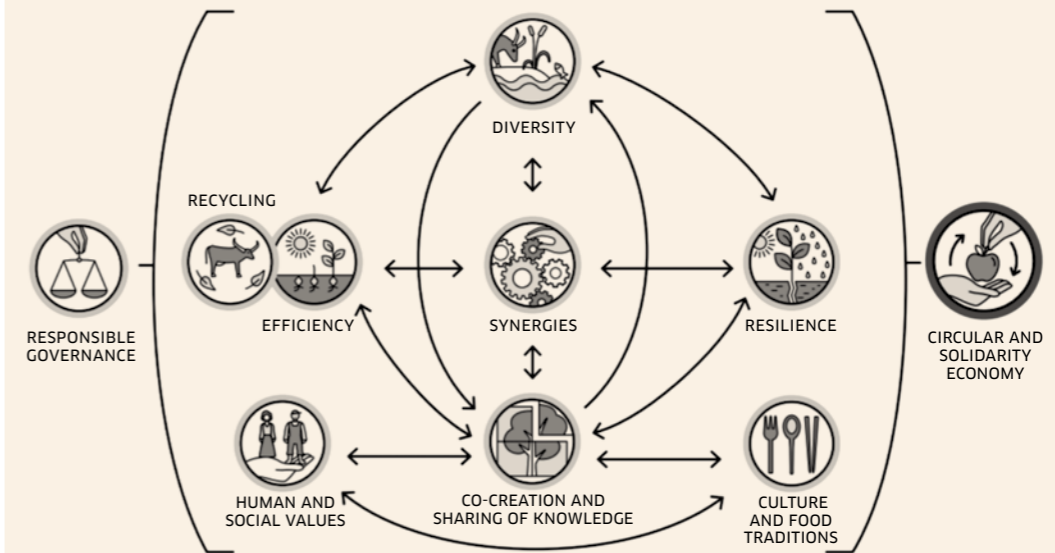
DIVERSITY

RECYCLING

EFFICIENCY

SYNERGIES

RESILIENCE

RESPONSIBLE GOVERNANCE

CIRCULAR AND SOLIDARITY ECONOMY

HUMAN AND SOCIAL VALUES

CO-CREATION AND SHARING OF KNOWLEDGE

CULTURE AND FOOD TRADITIONS